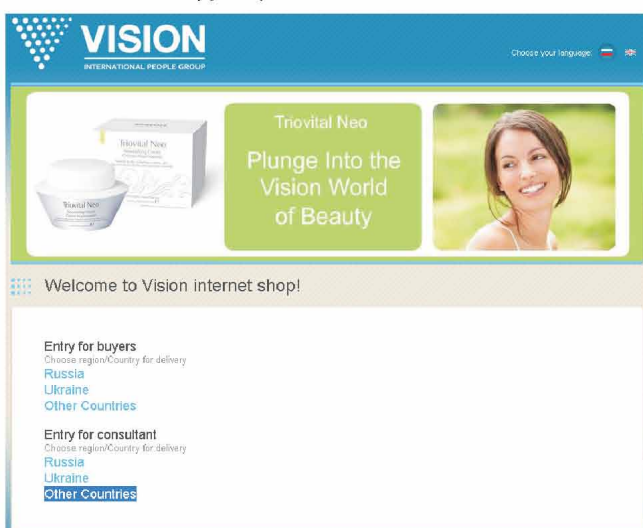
VISION
INTERNATIONAL PEOPLE GROUP

Choose your language:

Triovital Neo

Triovital Neo

Triovital Neo
Plunge Into the Vision World of Beauty

Welcome to Vision internet shop!

Entry for buyers
Choose region/Country for delivery
Russia
Ukraine
Other Countries

Entry for consultant
Choose region/Country for delivery
Russia
Ukraine
Other Countries